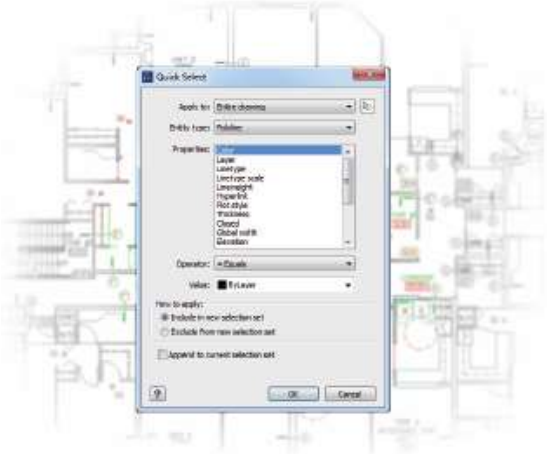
Quick Select

Apply to: Entire drawing

Entity type: Polyline

Properties:
Color
Layer
Linetype
Linetype scale
Lineweight
Hyperlink
Plot style
Thickness
Closed
Global width
Elevation

Operator: = Equals

Value: ByLayer

How to apply:
Include in new selection set
Exclude from new selection set

Append to current selection set

?

OK

Cancel